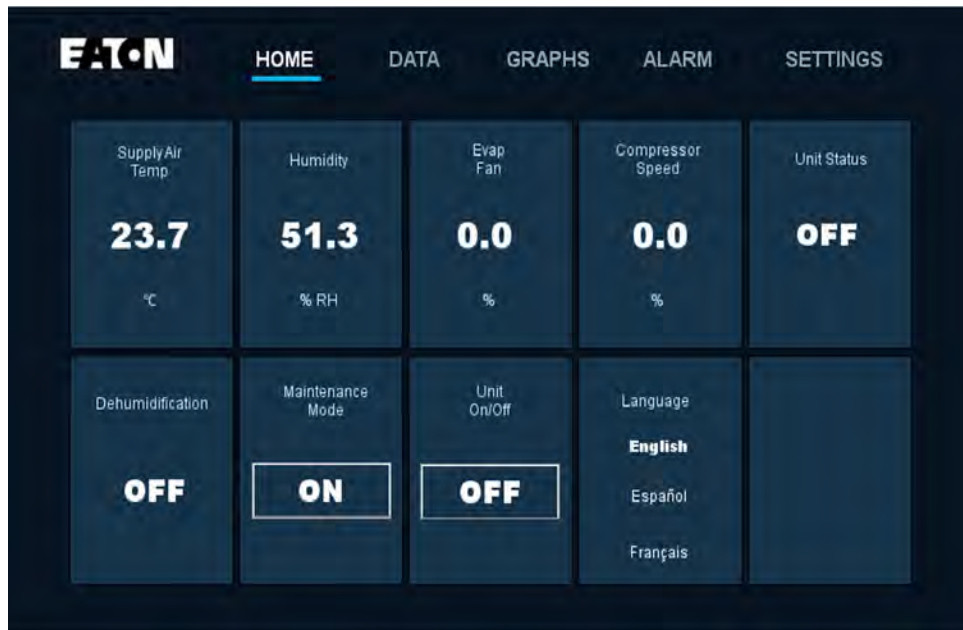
EATON

HOME DATA GRAPHS ALARM SETTINGS

Supply Air Temp

23.7

℃

Humidity

51.3

% RH

Evap Fan

0.0

%

Compressor Speed

0.0

%

Unit Status

OFF

Dehumidification

OFF

Maintenance Mode

ON

Unit On/Off

OFF

Language

English

Español

Français